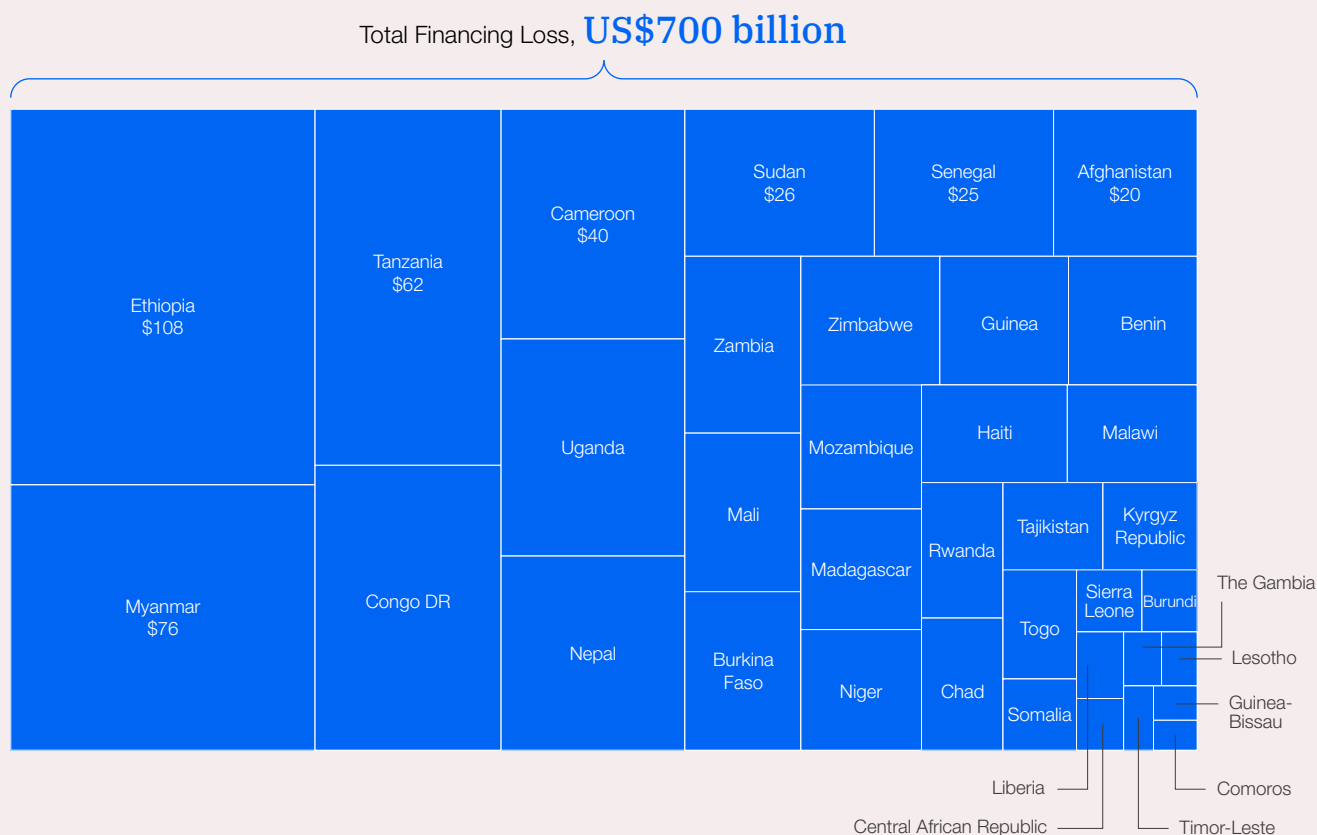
Total Financing Loss, US$700 billion

Ethiopia
$108

Myanmar
$76

Tanzania
$62

Congo DR

Cameroon
$40

Uganda

Nepal

Sudan
$26

Senegal
$25

Afghanistan
$20

Zambia

Mali

Burkina Faso

Zimbabwe

Guinea

Benin

Mozambique

Haiti

Malawi

Madagascar

Rwanda

Tajikistan

Kyrgyz Republic

Niger

Chad

Togo

Sierra Leone

Burundi

Somalia

The Gambia

Lesotho

Guinea-Bissau

Comoros

Liberia

Central African Republic

Timor-Leste